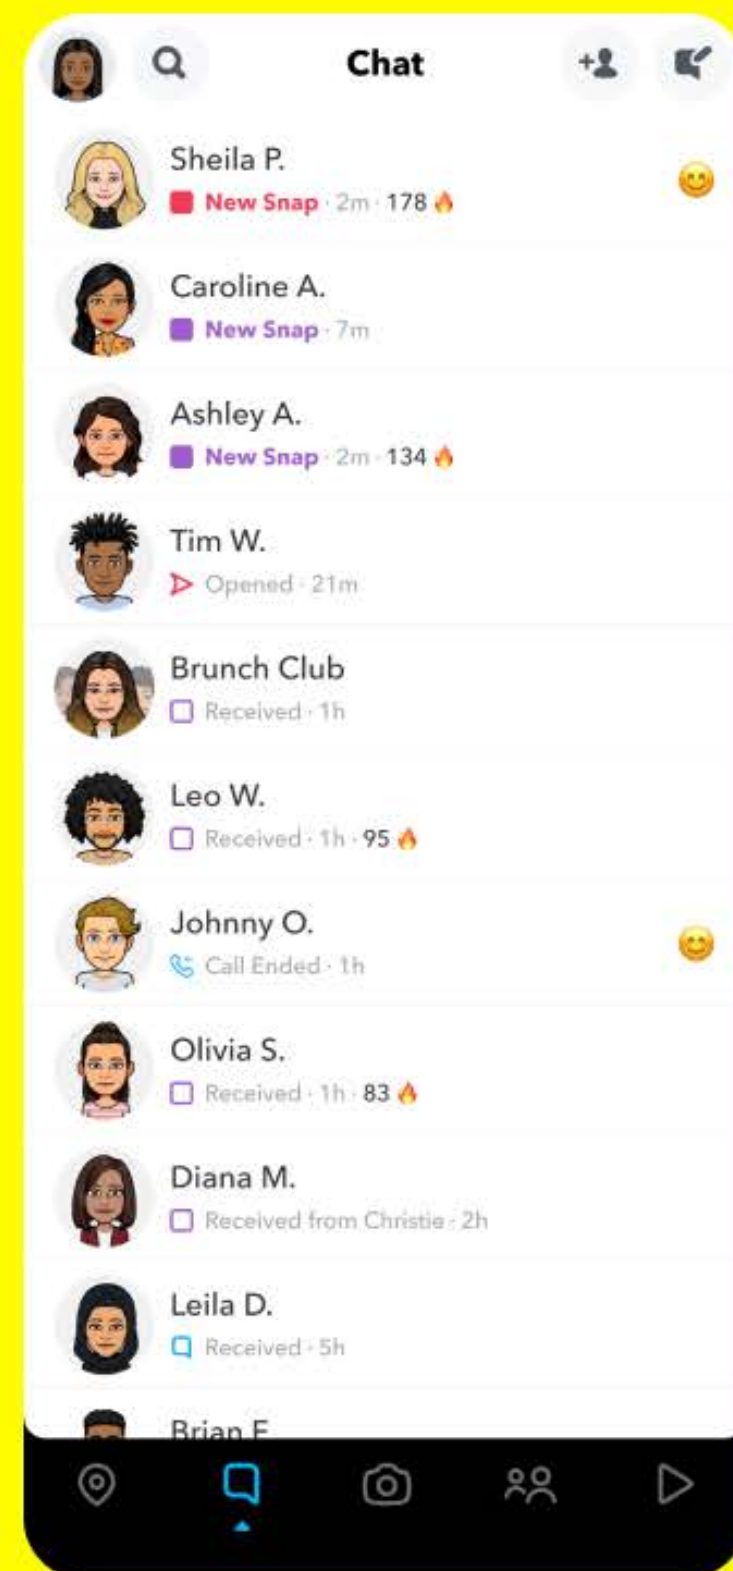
Chat

Sheila P.
New Snap · 2m · 178

Caroline A.
New Snap · 7m

Ashley A.
New Snap · 2m · 134

Tim W.
Opened · 21m

Brunch Club
Received · 1h

Leo W.
Received · 1h · 95

Johnny O.
Call Ended · 1h

Olivia S.
Received · 1h · 83

Diana M.
Received from Christie · 2h

Leila D.
Received · 5h

Brian F.